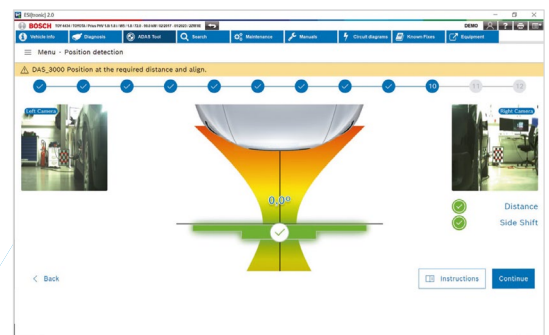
ESI[tronic] 2.0

BOSCH TOY 4434 / TOYOTA / Prius PHV 1.8i 1.8 / MX / 12.0 - 90.0 kW / 02/2017 - 01/2023 / ZZW50

DEMO

Vehicle info | Diagnosis | ADAS Tool | Search | Maintenance | Manuals | Circuit diagrams | Known Fixes | Equipment

Menu - Position detection

DAS_3000 Position at the required distance and align.

10 11 12

Left Camera

Right Camera

0.0°

Distance

Side Shift

< Back

Instructions

Continue